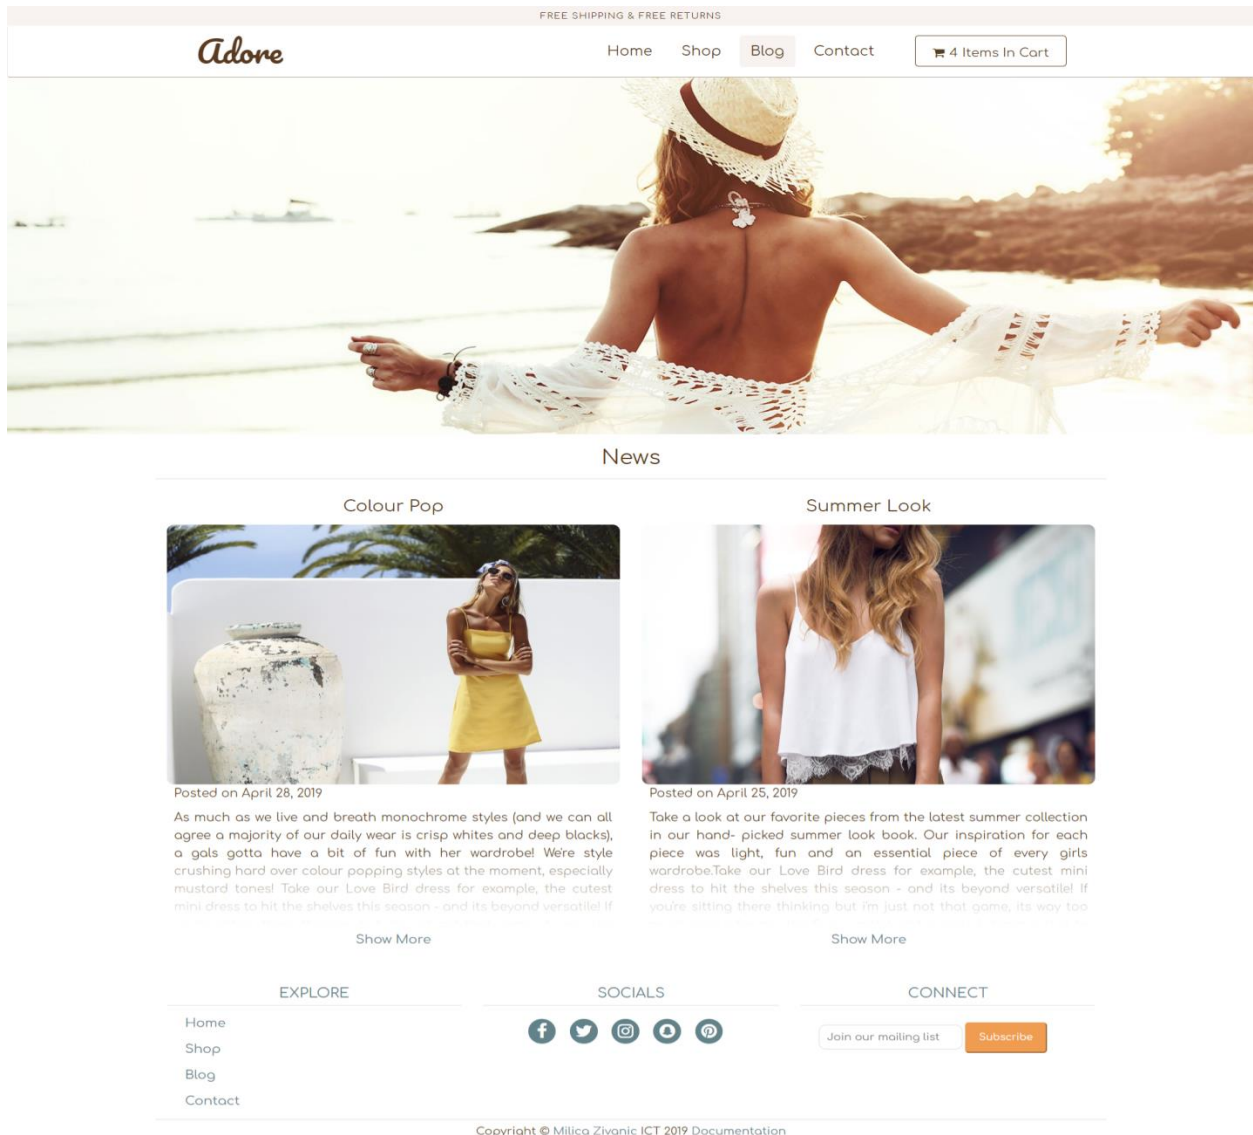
FREE SHIPPING & FREE RETURNS

Adore

Home Shop Blog Contact

4 Items In Cart

News

Colour Pop

Posted on April 28, 2019

As much as we live and breath monochrome styles (and we can all agree a majority of our daily wear is crisp whites and deep blacks), a gals gotta have a bit of fun with her wardrobe! We're style crushing hard over colour popping styles at the moment, especially mustard tones! Take our Love Bird dress for example, the cutest mini dress to hit the shelves this season - and its beyond versatile! If

Show More

Summer Look

Posted on April 25, 2019

Take a look at our favorite pieces from the latest summer collection in our hand- picked summer look book. Our inspiration for each piece was light, fun and an essential piece of every girls wardrobe.Take our Love Bird dress for example, the cutest mini dress to hit the shelves this season - and its beyond versatile! If you're sitting there thinking but i'm just not that game, its way too

Show More

EXPLORE

Home
Shop
Blog
Contact

SOCIALS

CONNECT

Join our mailing list

Subscribe

Copyright © Milica Zivanic ICT 2019 Documentation